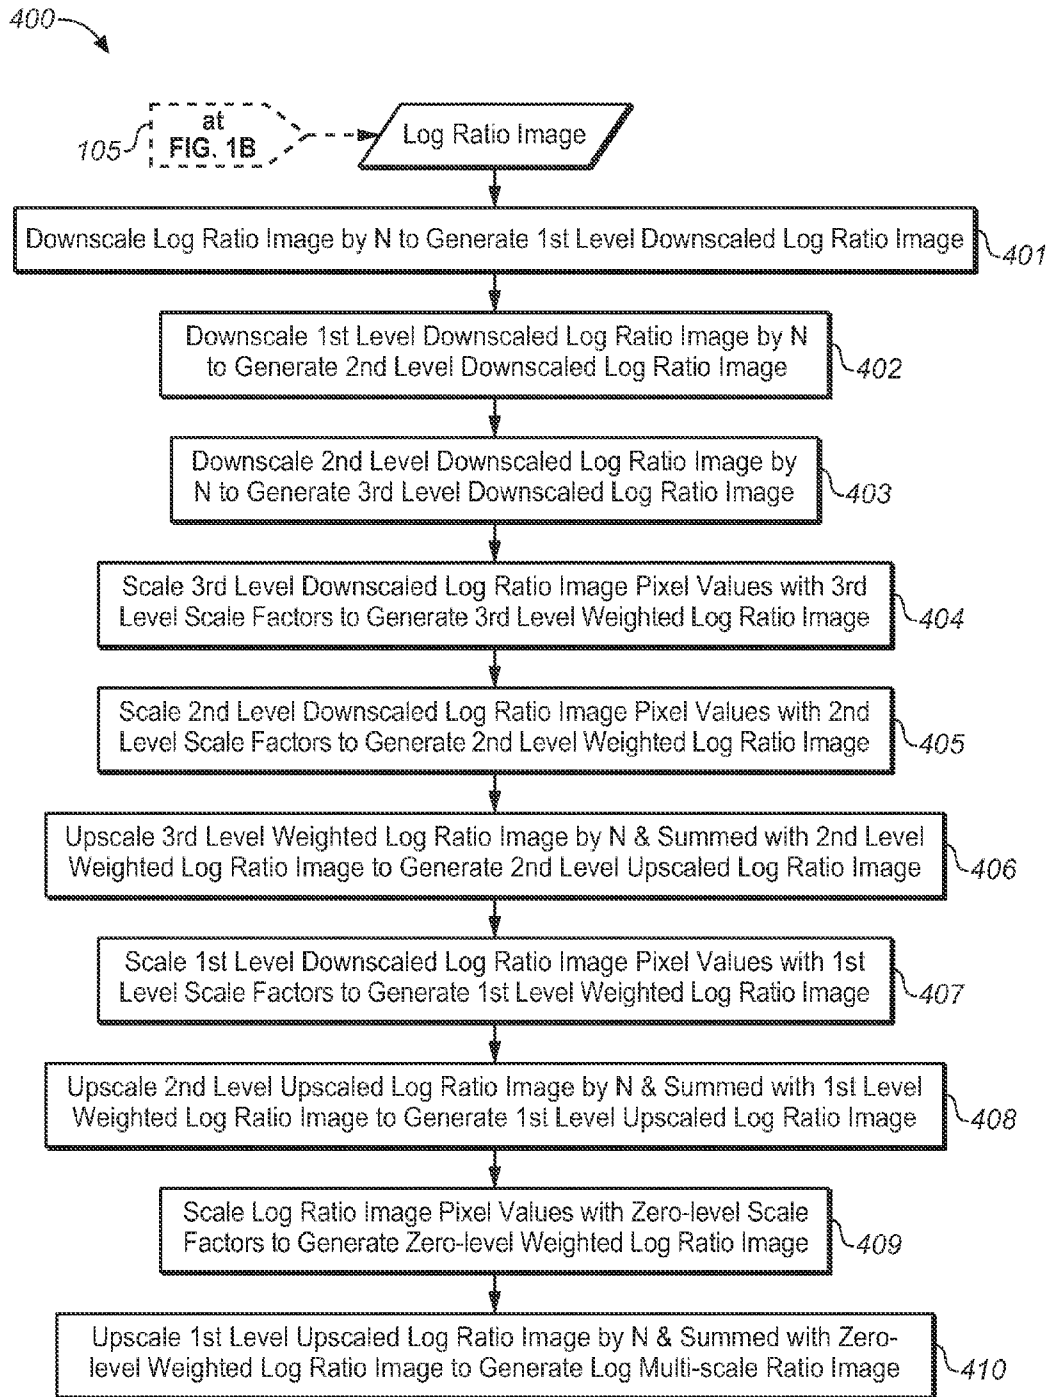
400

105 at FIG. 1B

Log Ratio Image

Downscale Log Ratio Image by N to Generate 1st Level Downscaled Log Ratio Image 401

Downscale 1st Level Downscaled Log Ratio Image by N to Generate 2nd Level Downscaled Log Ratio Image 402

Downscale 2nd Level Downscaled Log Ratio Image by N to Generate 3rd Level Downscaled Log Ratio Image 403

Scale 3rd Level Downscaled Log Ratio Image Pixel Values with 3rd Level Scale Factors to Generate 3rd Level Weighted Log Ratio Image 404

Scale 2nd Level Downscaled Log Ratio Image Pixel Values with 2nd Level Scale Factors to Generate 2nd Level Weighted Log Ratio Image 405

Upscale 3rd Level Weighted Log Ratio Image by N & Summed with 2nd Level Weighted Log Ratio Image to Generate 2nd Level Upscaled Log Ratio Image 406

Scale 1st Level Downscaled Log Ratio Image Pixel Values with 1st Level Scale Factors to Generate 1st Level Weighted Log Ratio Image 407

Upscale 2nd Level Upscaled Log Ratio Image by N & Summed with 1st Level Weighted Log Ratio Image to Generate 1st Level Upscaled Log Ratio Image 408

Scale Log Ratio Image Pixel Values with Zero-level Scale Factors to Generate Zero-level Weighted Log Ratio Image 409

Upscale 1st Level Upscaled Log Ratio Image by N & Summed with Zero-level Weighted Log Ratio Image to Generate Log Multi-scale Ratio Image 410